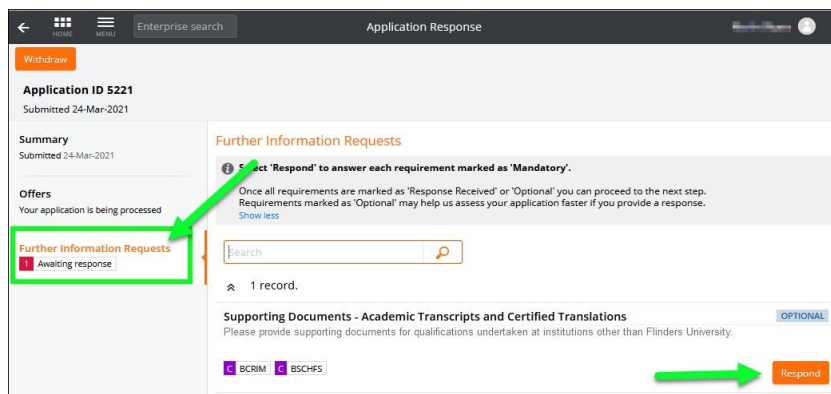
HOME MENU Enterprise search

Application Response

Withdraw

Application ID 5221

Submitted 24-Mar-2021

Summary
Submitted 24-Mar-2021

Offers
Your application is being processed

Further Information Requests
1 Awaiting response

Further Information Requests

Select 'Respond' to answer each requirement marked as 'Mandatory'.

Once all requirements are marked as 'Response Received' or 'Optional' you can proceed to the next step. Requirements marked as 'Optional' may help us assess your application faster if you provide a response.
Show less

Search

1 record.

Supporting Documents - Academic Transcripts and Certified Translations

OPTIONAL

Please provide supporting documents for qualifications undertaken at institutions other than Flinders University.

C BCRIM C BSCHFS

Respond